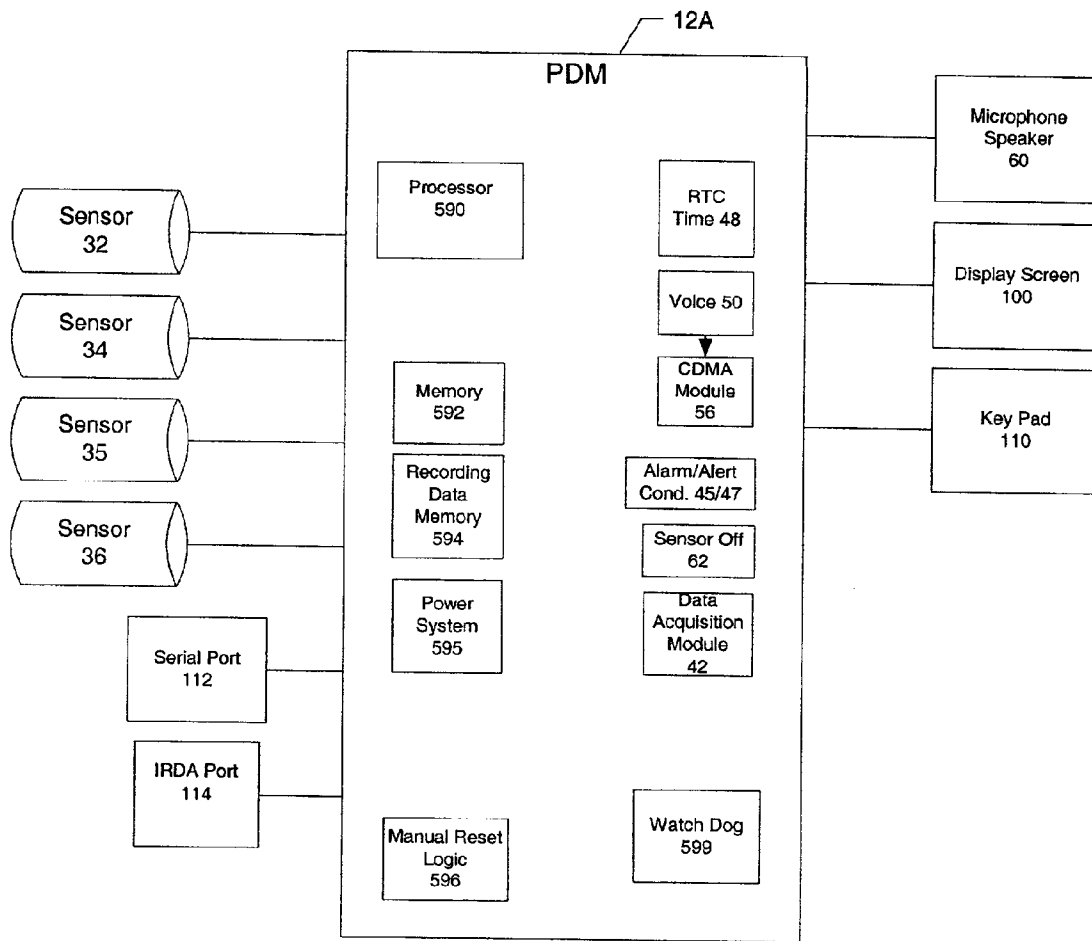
12A

PDM

Sensor 32

Sensor 34

Sensor 35

Sensor 36

Serial Port 112

IRDA Port 114

Processor 590

Memory 592

Recording Data Memory 594

Power System 595

Manual Reset Logic 596

RTC Time 48

Voice 50

CDMA Module 56

Alarm/Alert Cond. 45/47

Sensor Off 62

Data Acquisition Module 42

Watch Dog 599

Microphone Speaker 60

Display Screen 100

Key Pad 110